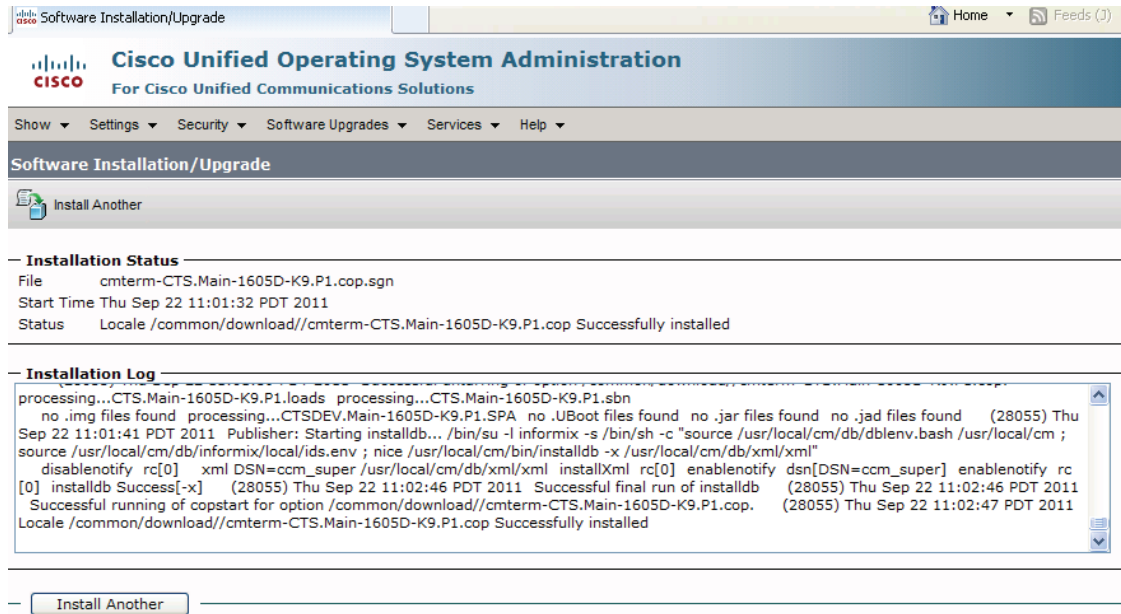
Software Installation/Upgrade

Home ▾ Feeds (J)

Cisco Unified Operating System Administration
For Cisco Unified Communications Solutions

Show ▾ Settings ▾ Security ▾ Software Upgrades ▾ Services ▾ Help ▾

Software Installation/Upgrade

Install Another

Installation Status

File cmterm-CTS.Main-1605D-K9.P1.cop.sgn
Start Time Thu Sep 22 11:01:32 PDT 2011
Status Locale /common/download//cmterm-CTS.Main-1605D-K9.P1.cop Successfully installed

Installation Log

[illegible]
processing...CTS.Main-1605D-K9.P1.loads processing...CTS.Main-1605D-K9.P1.sbn
no .img files found processing...CTSDEV.Main-1605D-K9.P1.SPA no .UBoot files found no .jar files found no .jad files found (28055) Thu Sep 22 11:01:41 PDT 2011 Publisher: Starting installdb... /bin/su -l informix -s /bin/sh -c "source /usr/local/cm/db/dblenv.bash /usr/local/cm ; source /usr/local/cm/db/informix/local/ids.env ; nice /usr/local/cm/bin/installdb -x /usr/local/cm/db/xml/xml"
disablenotify rc[0] xml DSN=ccm_super /usr/local/cm/db/xml/xml installXml rc[0] enablenotify dsn[DSN=ccm_super] enablenotify rc [0] installdb Success[-x] (28055) Thu Sep 22 11:02:46 PDT 2011 Successful final run of installdb (28055) Thu Sep 22 11:02:46 PDT 2011 Successful running of copstart for option /common/download//cmterm-CTS.Main-1605D-K9.P1.cop. (28055) Thu Sep 22 11:02:47 PDT 2011 Locale /common/download//cmterm-CTS.Main-1605D-K9.P1.cop Successfully installed

Install Another